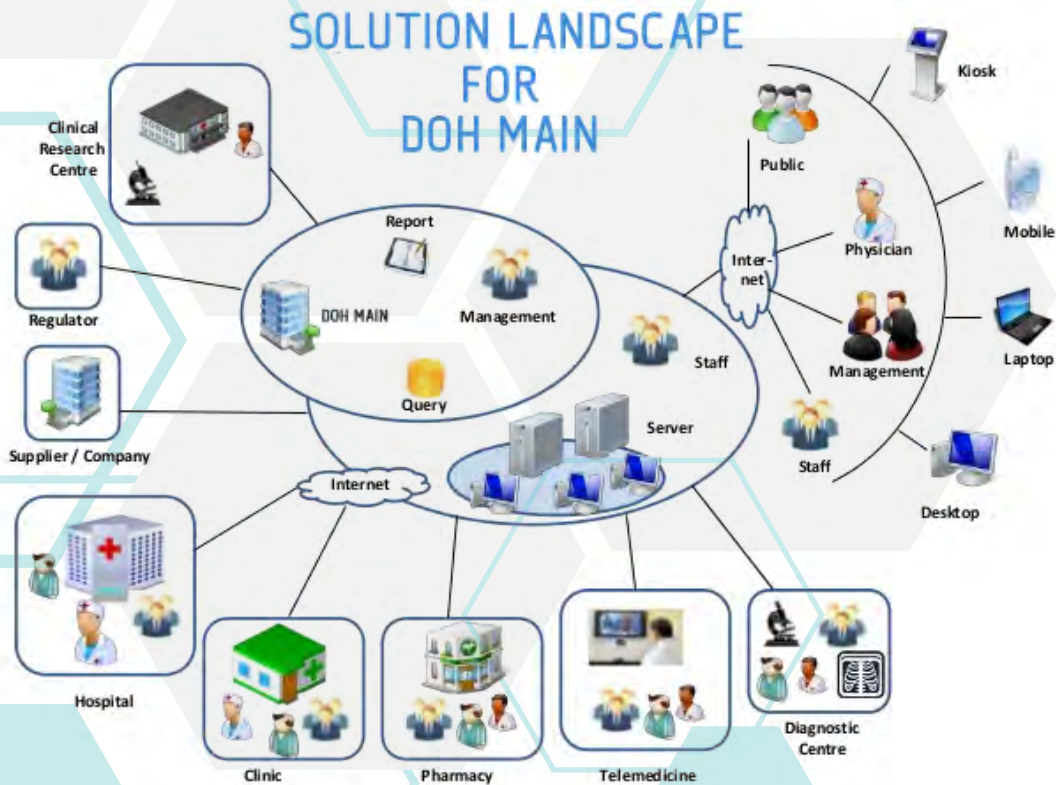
SOLUTION LANDSCAPE FOR DOH MAIN

Clinical Research Centre

Regulator

Supplier / Company

Report

DOH MAIN

Management

Query

Staff

Server

Internet

Inter-net

Public

Physician

Management

Staff

Kiosk

Mobile

Laptop

Desktop

Hospital

Clinic

Pharmacy

Telemedicine

Diagnostic Centre